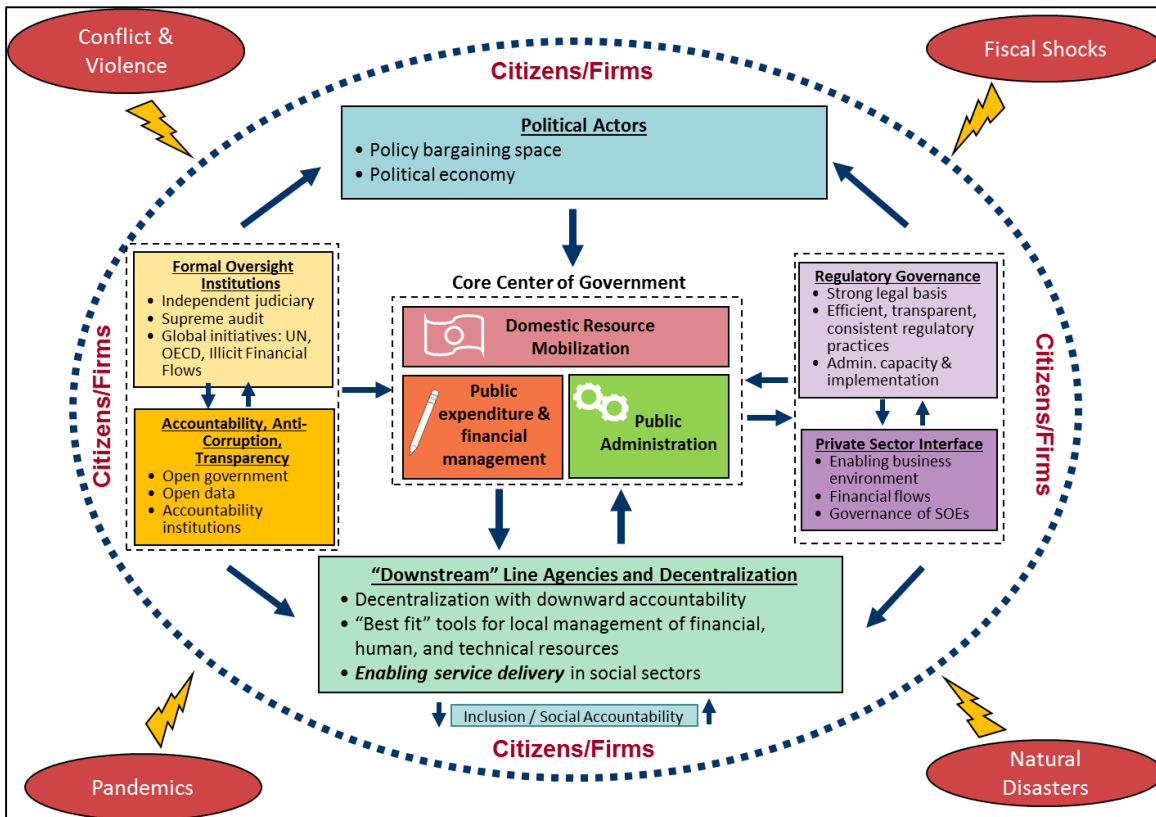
Conflict & Violence

Fiscal Shocks

Citizens/Firms

Political Actors
• Policy bargaining space
• Political economy

Formal Oversight Institutions
• Independent judiciary
• Supreme audit
• Global initiatives: UN, OECD, Illicit Financial Flows

Accountability, Anti-Corruption, Transparency
• Open government
• Open data
• Accountability institutions

Citizens/Firms

Core Center of Government

Domestic Resource Mobilization

Public expenditure & financial management

Public Administration

Regulatory Governance
• Strong legal basis
• Efficient, transparent, consistent regulatory practices
• Admin. capacity & implementation

Private Sector Interface
• Enabling business environment
• Financial flows
• Governance of SOEs

Citizens/Firms

"Downstream" Line Agencies and Decentralization
• Decentralization with downward accountability
• "Best fit" tools for local management of financial, human, and technical resources
• *Enabling service delivery* in social sectors

Inclusion / Social Accountability

Citizens/Firms

Pandemics

Natural Disasters